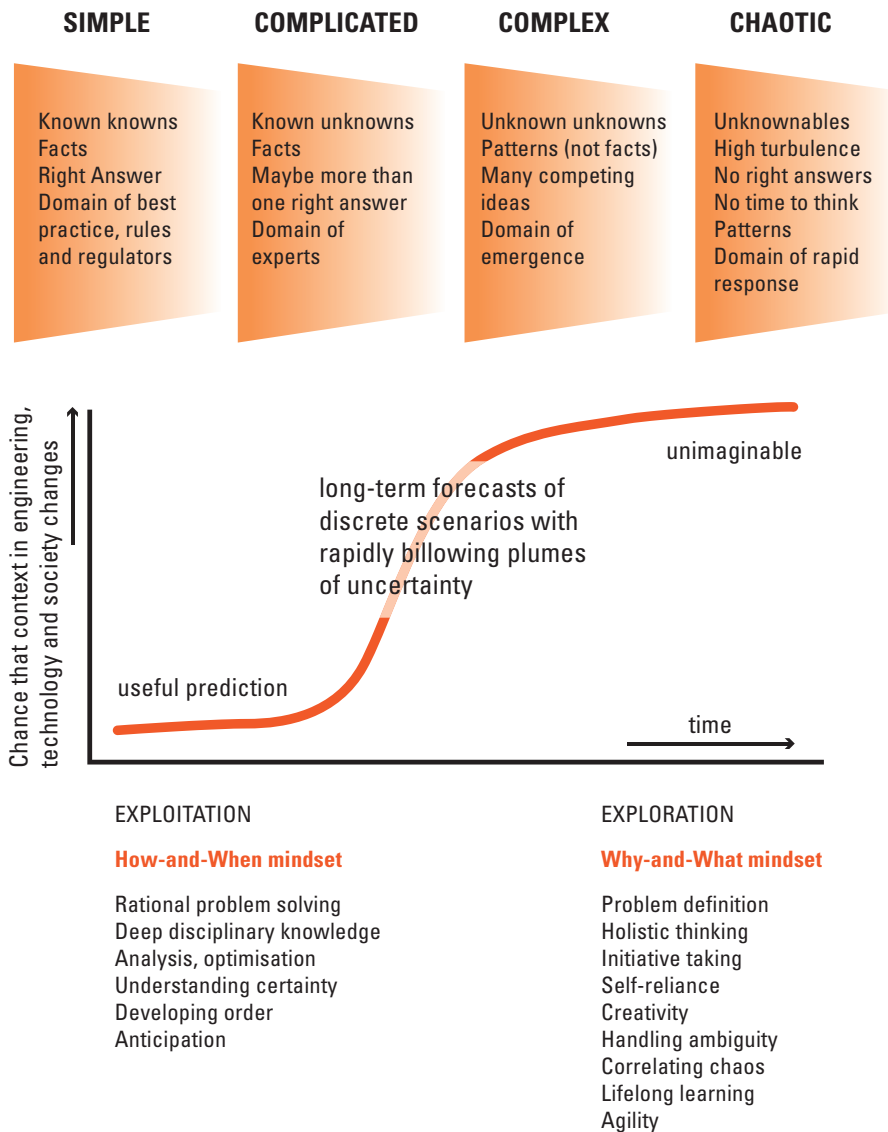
SIMPLE

Known knowns
Facts
Right Answer
Domain of best practice, rules and regulators

COMPLICATED

Known unknowns
Facts
Maybe more than one right answer
Domain of experts

COMPLEX

Unknown unknowns
Patterns (not facts)
Many competing ideas
Domain of emergence

CHAOTIC

Unknownables
High turbulence
No right answers
No time to think
Patterns
Domain of rapid response

Chance that context in engineering, technology and society changes

unimaginable

long-term forecasts of discrete scenarios with rapidly billowing plumes of uncertainty

useful prediction

time

EXPLOITATION

How-and-When mindset

Rational problem solving
Deep disciplinary knowledge
Analysis, optimisation
Understanding certainty
Developing order
Anticipation

EXPLORATION

Why-and-What mindset

Problem definition
Holistic thinking
Initiative taking
Self-reliance
Creativity
Handling ambiguity
Correlating chaos
Lifelong learning
Agility